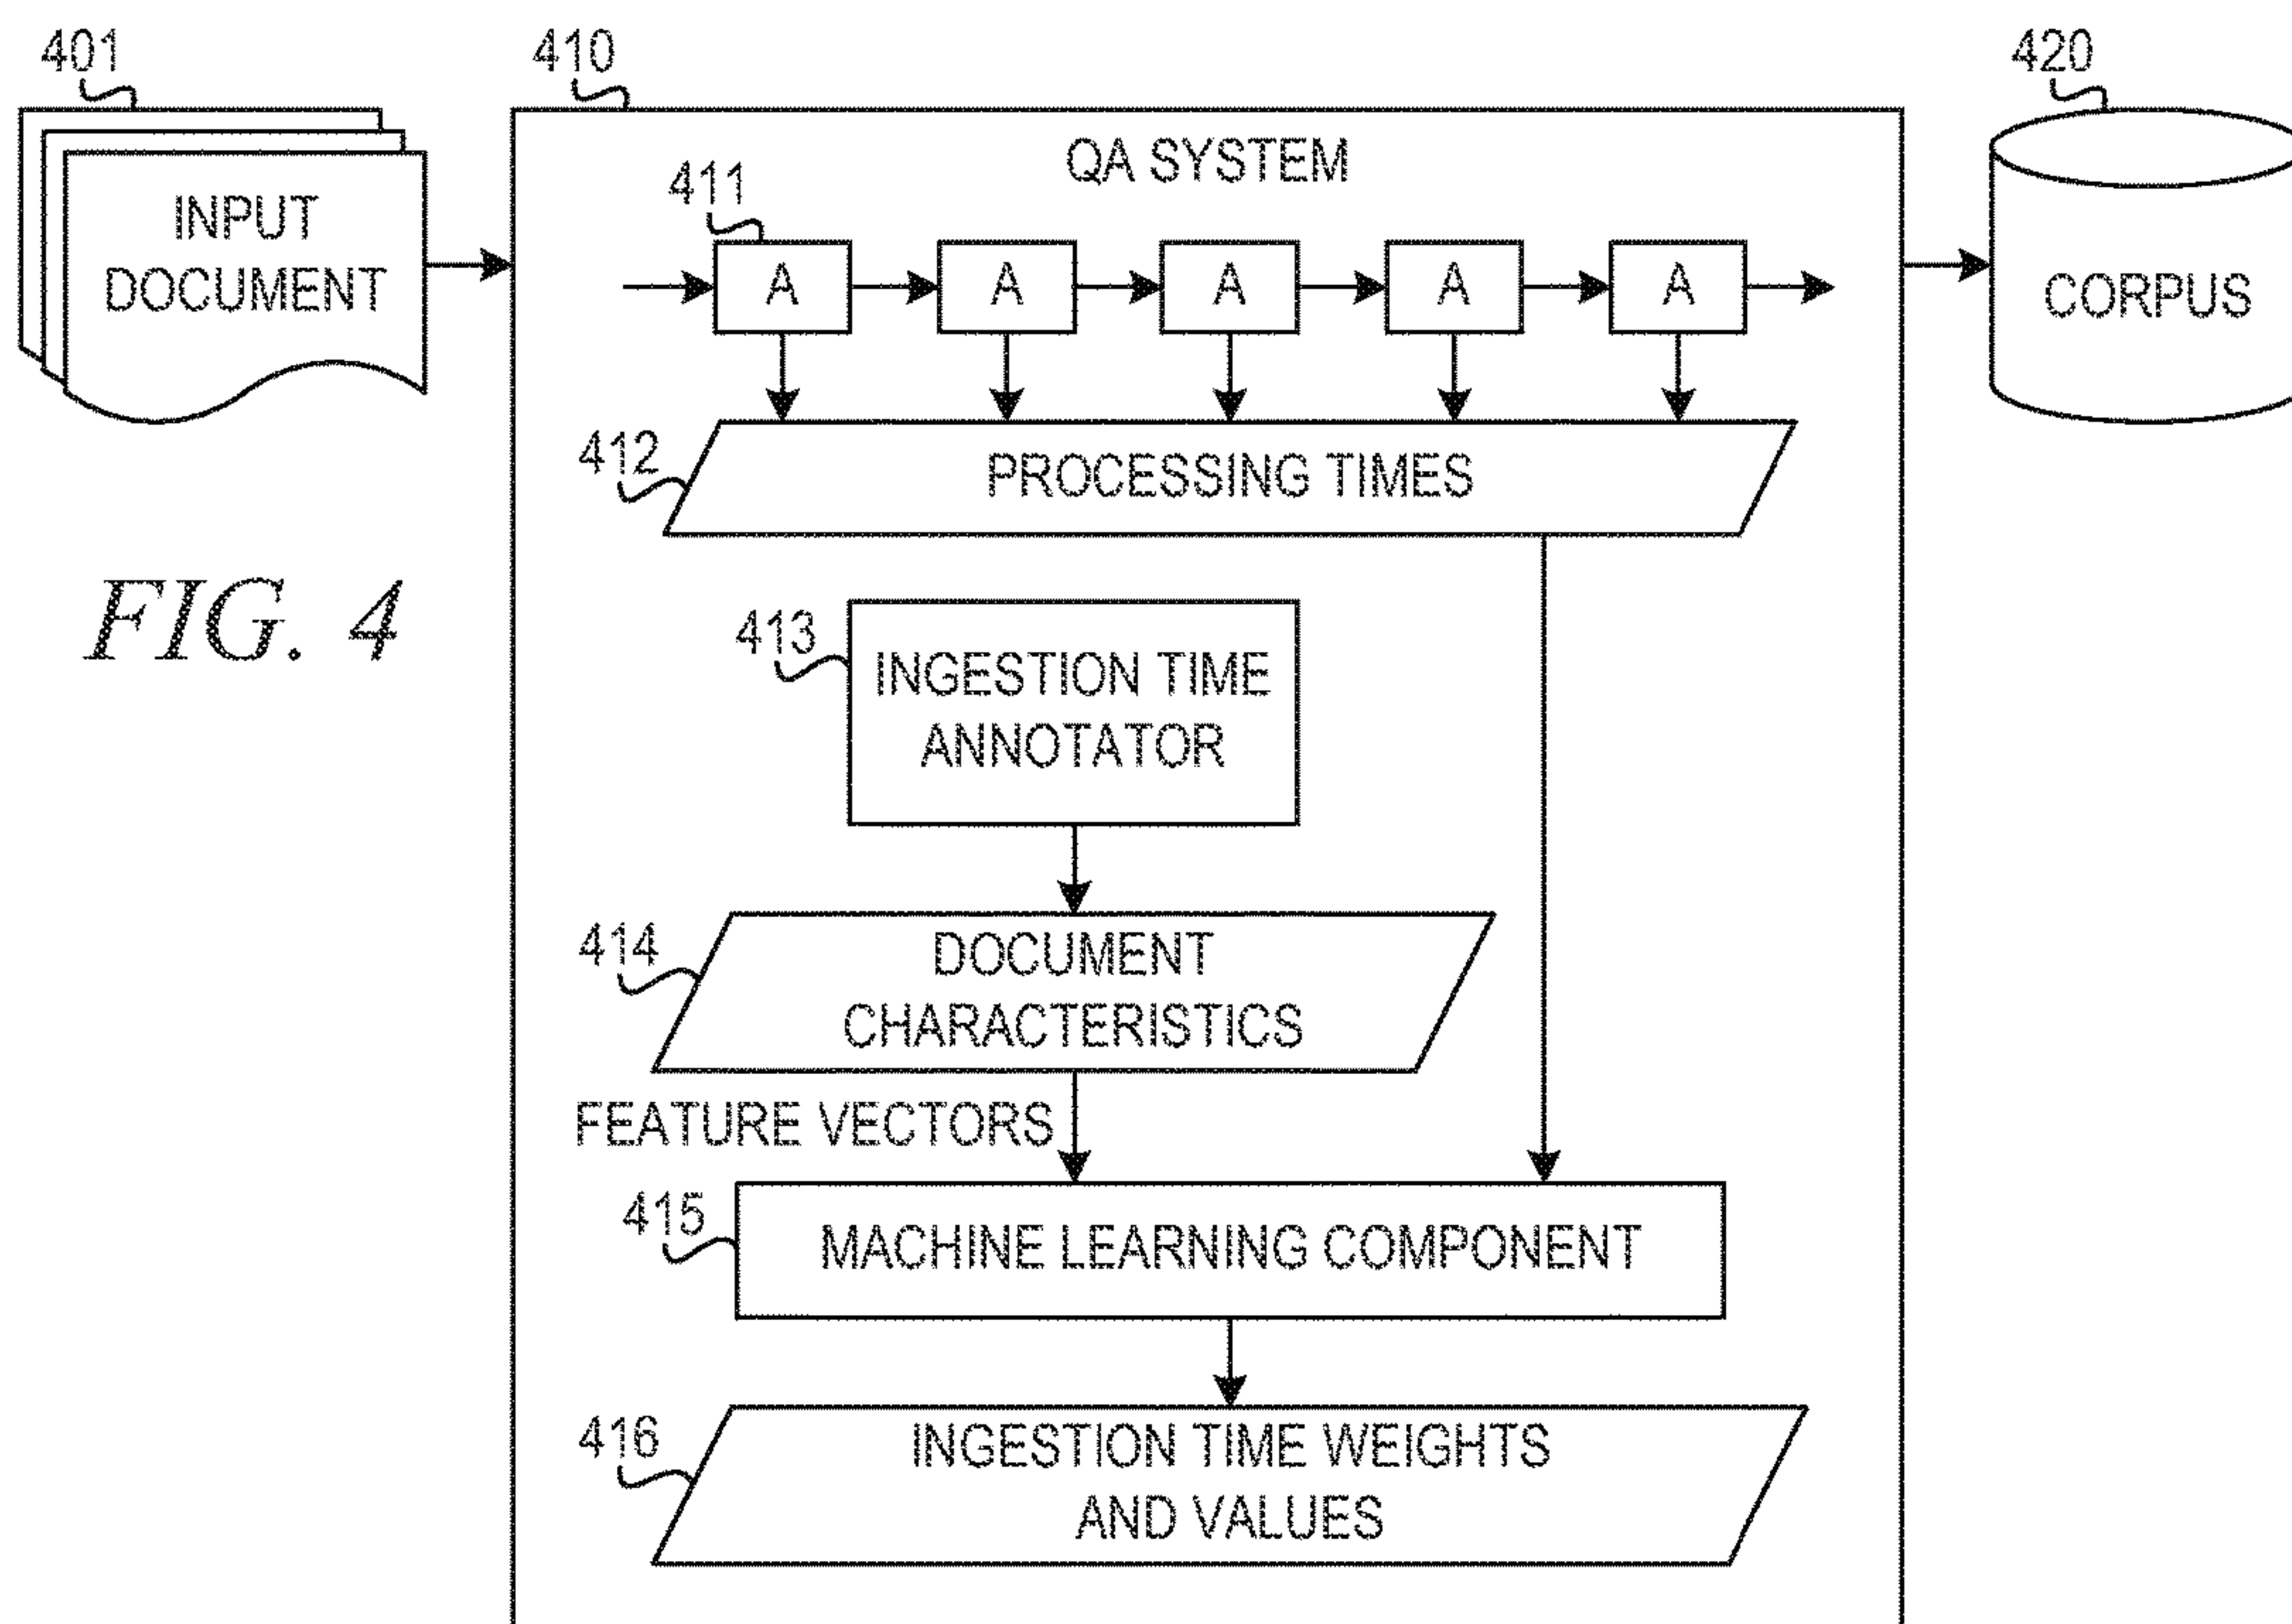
401

INPUT DOCUMENT

FIG. 4

410

QA SYSTEM

411

A

A

A

A

A

412

PROCESSING TIMES

413

INGESTION TIME ANNOTATOR

414

DOCUMENT CHARACTERISTICS

FEATURE VECTORS

415

MACHINE LEARNING COMPONENT

416

INGESTION TIME WEIGHTS AND VALUES

420

CORPUS